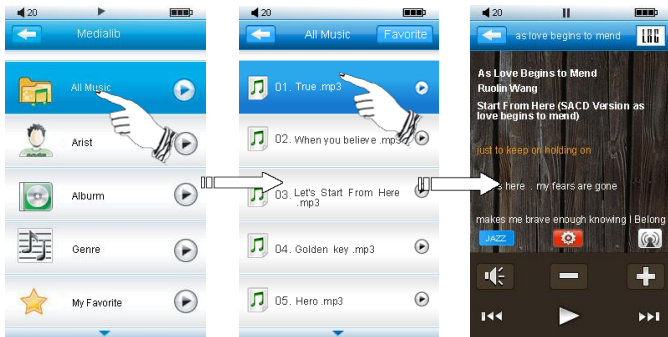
20

Medialib

All Music

Arist

Alburm

Genre

My Favorite

20

All Music

Favorite

01. True .mp3

02. When you believe .mp3

03. Let's Start From Here .mp3

04. Golden key .mp3

05. Hero .mp3

20

as love begins to mend

LRC

As Love Begins to Mend

Ruolin Wang

Start From Here (SACD Version as love begins to mend)

just to keep on holding on

s here . my fears are gone

makes me brave enough knowing I Belong

JAZZ